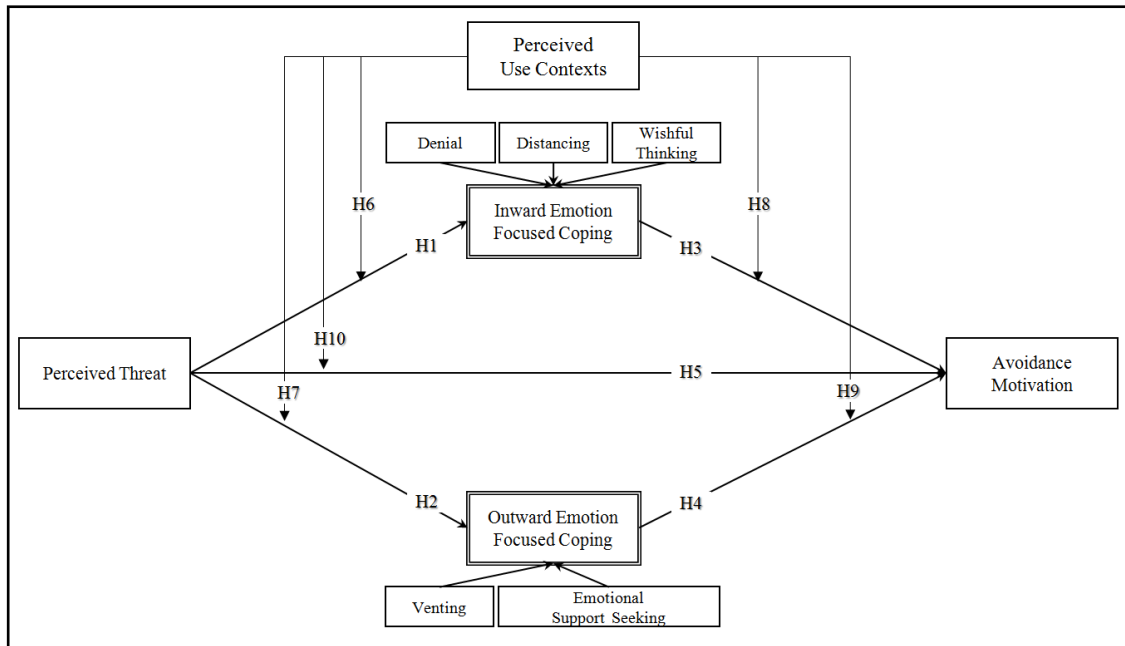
Perceived Use Contexts

Denial

Distancing

Wishful Thinking

H6

H8

Inward Emotion Focused Coping

H1

H3

H10

Perceived Threat

H5

Avoidance Motivation

H7

H9

H2

H4

Outward Emotion Focused Coping

Venting

Emotional Support Seeking